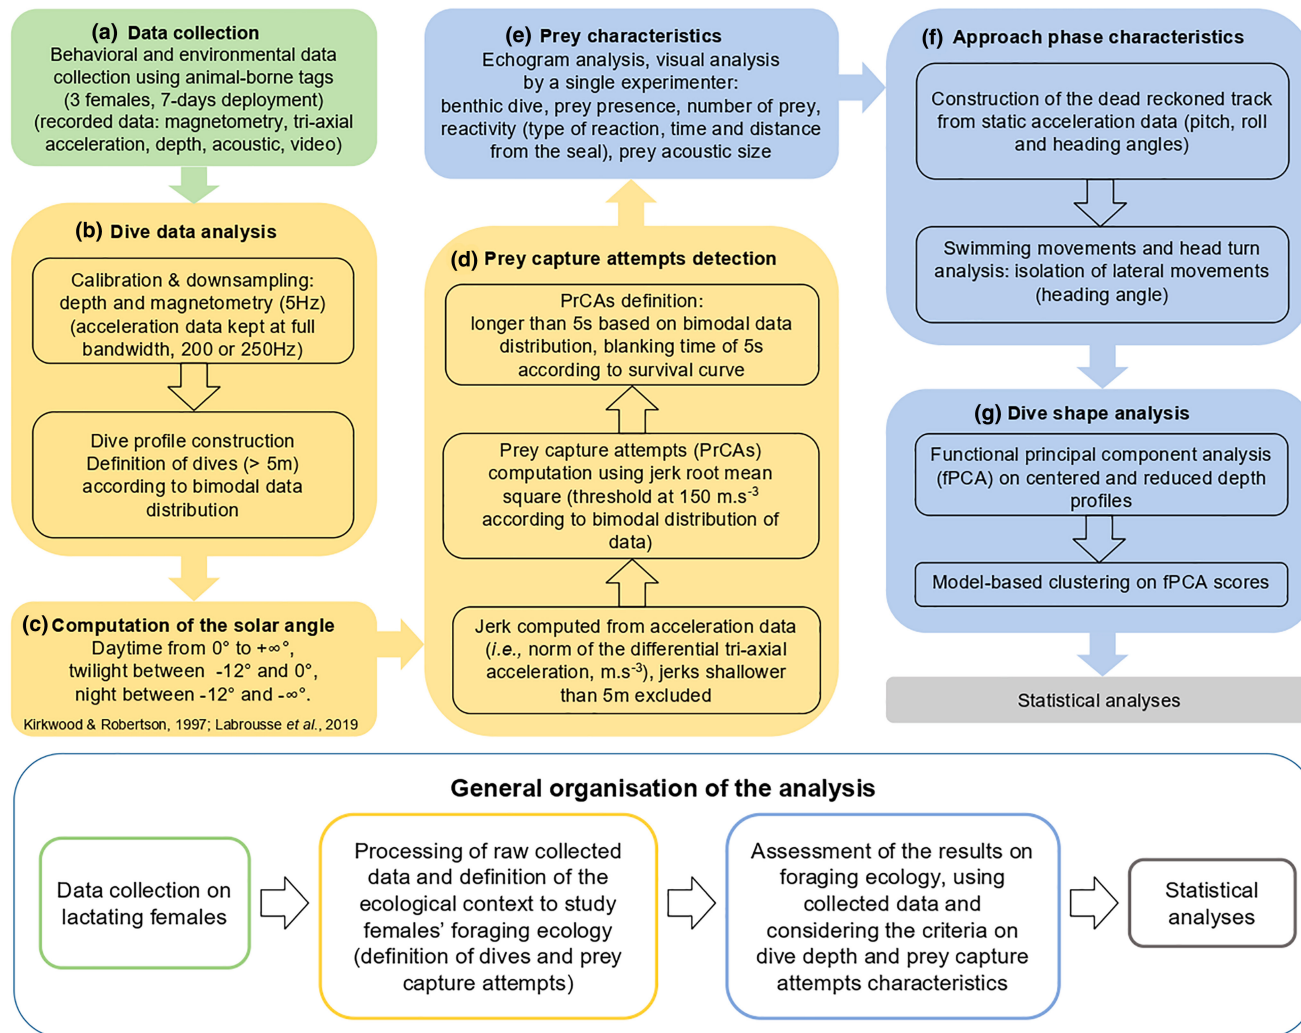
(a) Data collection
Behavioral and environmental data collection using animal-borne tags (3 females, 7-days deployment) (recorded data: magnetometry, tri-axial acceleration, depth, acoustic, video)

(b) Dive data analysis

Calibration & downsampling: depth and magnetometry (5Hz) (acceleration data kept at full bandwidth, 200 or 250Hz)

Dive profile construction
Definition of dives (> 5m) according to bimodal data distribution

(c) Computation of the solar angle
Daytime from 0° to +∞°, twilight between -12° and 0°, night between -12° and -∞°.
Kirkwood & Robertson, 1997; Labrousse et al., 2019

(e) Prey characteristics
Echogram analysis, visual analysis by a single experimenter: benthic dive, prey presence, number of prey, reactivity (type of reaction, time and distance from the seal), prey acoustic size

(d) Prey capture attempts detection

PrCAs definition: longer than 5s based on bimodal data distribution, blanking time of 5s according to survival curve

Prey capture attempts (PrCAs) computation using jerk root mean square (threshold at 150 m.s$^{-3}$ according to bimodal distribution of data)

Jerk computed from acceleration data (i.e., norm of the differential tri-axial acceleration, m.s$^{-3}$), jerks shallower than 5m excluded

(f) Approach phase characteristics

Construction of the dead reckoned track from static acceleration data (pitch, roll and heading angles)

Swimming movements and head turn analysis: isolation of lateral movements (heading angle)

(g) Dive shape analysis

Functional principal component analysis (fPCA) on centered and reduced depth profiles

Model-based clustering on fPCA scores

Statistical analyses

General organisation of the analysis

Data collection on lactating females

Processing of raw collected data and definition of the ecological context to study females' foraging ecology (definition of dives and prey capture attempts)

Assessment of the results on foraging ecology, using collected data and considering the criteria on dive depth and prey capture attempts characteristics

Statistical analyses